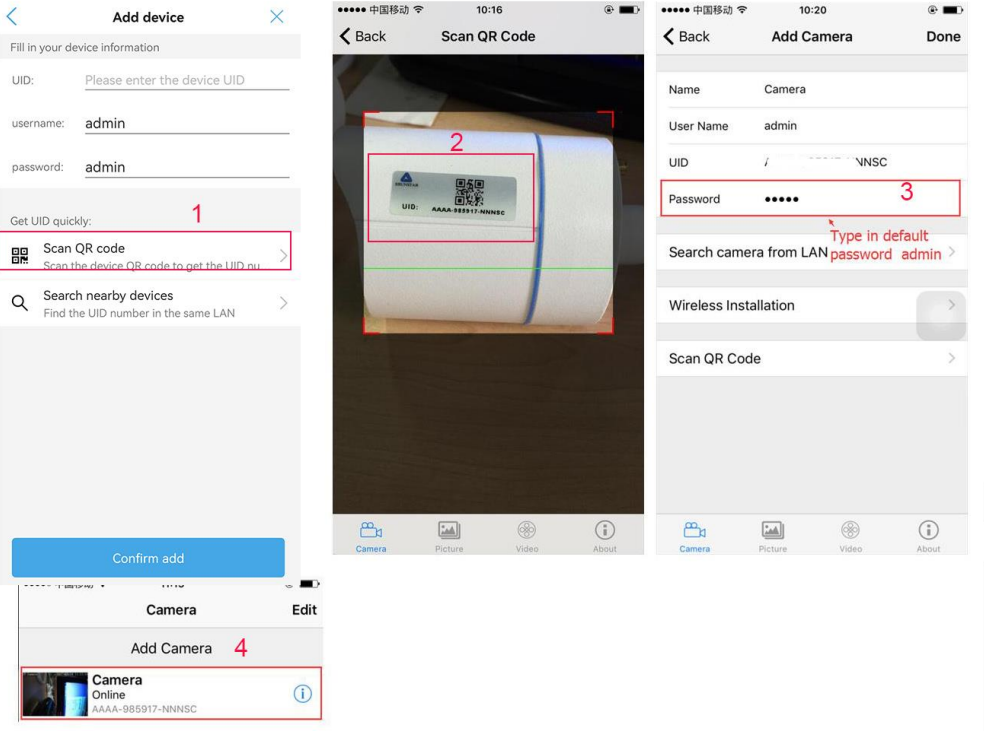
Add device

Fill in your device information

UID: Please enter the device UID

username: admin

password: admin

Get UID quickly:

1

Scan QR code
Scan the device QR code to get the UID nu

Search nearby devices
Find the UID number in the same LAN

Confirm add

●●●●● 中国移动 10:16

Back Scan QR Code

2

UID: AAAA-985917-NNNSC

Camera Picture Video About

●●●●● 中国移动 10:20

Back Add Camera Done

Name Camera

User Name admin

UID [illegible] NNSC

Password ●●●●● 3

Type in default password admin

Search camera from LAN

Wireless Installation

Scan QR Code

Camera Picture Video About

Camera Edit

Add Camera 4

Camera
Online
AAAA-985917-NNNSC